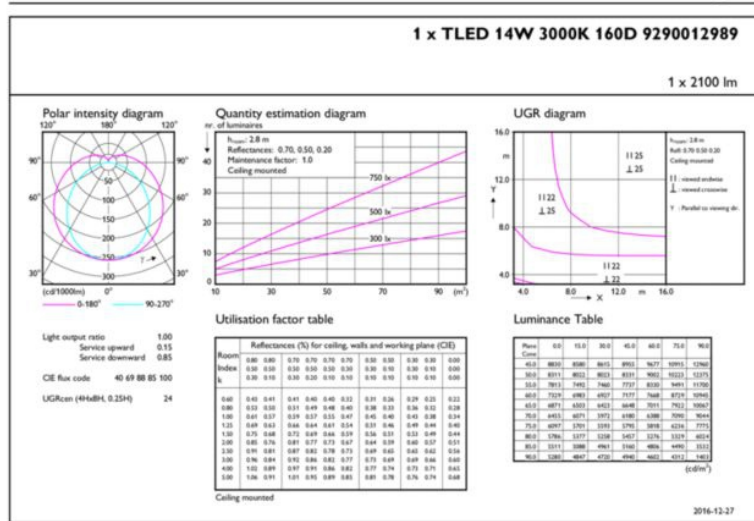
1 x TLED 14W 3000K 160D 9290012989

1 x 2100 lm

Polar intensity diagram
120° 180° 120°
90° 90°
60° 60°
30° 30°
50
100
150
200
250
300
(cd/1000lm) 0°
0-180° 90-270°

Quantity estimation diagram
nr. of luminaires
$h_{room}$: 2.8 m
Reflectances: 0.70, 0.50, 0.20
Maintenance factor: 1.0
Ceiling mounted
40
35
30
25
20
15
10
5
0
750 lx
500 lx
300 lx
10 30 50 70 90 ($m^2$)

UGR diagram
16.0
m
12.0
8.0
4.0
Y
1125
⊥25
1122
⊥25
1122
⊥22
4.0 8.0 X 12.0 m 16.0
$h_{room}$: 2.8 m
Refl: 0.70 0.50 0.20
Ceiling mounted
: viewed endwise
: viewed crosswise
Y : Parallel to viewing dir.

Light output ratio 1.00
Service upward 0.15
Service downward 0.85

CIE flux code 40 69 88 85 100

UGRcen (4HxBH, 0.25H) 24

Utilisation factor table

| Room Index k | Reflectances (%) for ceiling, walls and working plane (CIE) | | | | | | | | | | | |
|---|---|---|---|---|---|---|---|---|---|---|---|---|
| | 0.80 0.50 0.30 | 0.80 0.50 0.10 | 0.70 0.50 0.30 | 0.70 0.50 0.20 | 0.70 0.50 0.10 | 0.70 0.30 0.10 | 0.50 0.50 0.10 | 0.50 0.30 0.10 | 0.30 0.30 0.10 | 0.30 0.10 0.10 | 0.00 0.00 0.00 | |
| 0.60 | 0.43 | 0.41 | 0.41 | 0.40 | 0.40 | 0.32 | 0.31 | 0.26 | 0.29 | 0.25 | 0.22 | |
| 0.80 | 0.53 | 0.50 | 0.51 | 0.49 | 0.48 | 0.40 | 0.38 | 0.33 | 0.36 | 0.32 | 0.28 | |
| 1.00 | 0.61 | 0.57 | 0.59 | 0.57 | 0.55 | 0.47 | 0.45 | 0.40 | 0.43 | 0.38 | 0.34 | |
| 1.25 | 0.69 | 0.63 | 0.66 | 0.64 | 0.61 | 0.54 | 0.57 | 0.46 | 0.49 | 0.44 | 0.40 | |
| 1.50 | 0.75 | 0.68 | 0.72 | 0.69 | 0.66 | 0.59 | 0.56 | 0.51 | 0.53 | 0.49 | 0.44 | |
| 2.00 | 0.85 | 0.76 | 0.81 | 0.77 | 0.73 | 0.67 | 0.64 | 0.59 | 0.60 | 0.57 | 0.51 | |
| 2.50 | 0.91 | 0.81 | 0.87 | 0.82 | 0.78 | 0.73 | 0.69 | 0.65 | 0.65 | 0.62 | 0.56 | |
| 3.00 | 0.96 | 0.84 | 0.92 | 0.86 | 0.82 | 0.77 | 0.73 | 0.69 | 0.69 | 0.66 | 0.60 | |
| 4.00 | 1.02 | 0.89 | 0.97 | 0.91 | 0.86 | 0.82 | 0.77 | 0.74 | 0.73 | 0.71 | 0.63 | |
| 5.00 | 1.06 | 0.91 | 1.01 | 0.93 | 0.89 | 0.85 | 0.81 | 0.78 | 0.76 | 0.74 | 0.68 | |

Ceiling mounted

Luminance Table

| Plane Cone | 0.0 | 15.0 | 30.0 | 45.0 | 60.0 | 75.0 | 90.0 |
|---|---|---|---|---|---|---|---|
| 45.0 | 8830 | 8580 | 8615 | 8955 | 9677 | 10915 | 12960 |
| 50.0 | 8311 | 8022 | 8023 | 8331 | 9002 | 10223 | 12375 |
| 55.0 | 7813 | 7492 | 7460 | 7737 | 8330 | 9491 | 11700 |
| 60.0 | 7329 | 6983 | 6927 | 7177 | 7668 | 8729 | 10945 |
| 65.0 | 6871 | 6503 | 6423 | 6648 | 7011 | 7923 | 10067 |
| 70.0 | 6455 | 6071 | 5972 | 6180 | 6388 | 7090 | 9044 |
| 75.0 | 6097 | 5701 | 5593 | 5791 | 5818 | 6234 | 7775 |
| 80.0 | 5786 | 5377 | 5258 | 5457 | 5276 | 5329 | 6024 |
| 85.0 | 5511 | 5080 | 4961 | 5160 | 4806 | 4490 | 3552 |
| 90.0 | 5280 | 4847 | 4720 | 4940 | 4602 | 4312 | 1403 |

($cd/m^2$)

2016-12-27